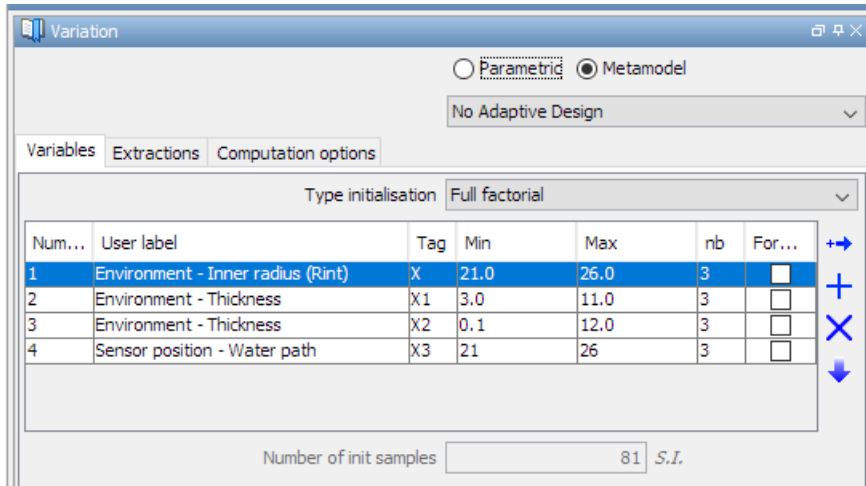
Variation

Parametric Metamodel

No Adaptive Design

Variables | Extractions | Computation options

Type initialisation Full factorial

| Num... | User label | Tag | Min | Max | nb | For... |
|---|---|---|---|---|---|---|
| 1 | Environment - Inner radius (Rint) | X | 21.0 | 26.0 | 3 | |
| 2 | Environment - Thickness | X1 | 3.0 | 11.0 | 3 | |
| 3 | Environment - Thickness | X2 | 0.1 | 12.0 | 3 | |
| 4 | Sensor position - Water path | X3 | 21 | 26 | 3 | |

Number of init samples 81 S.I.